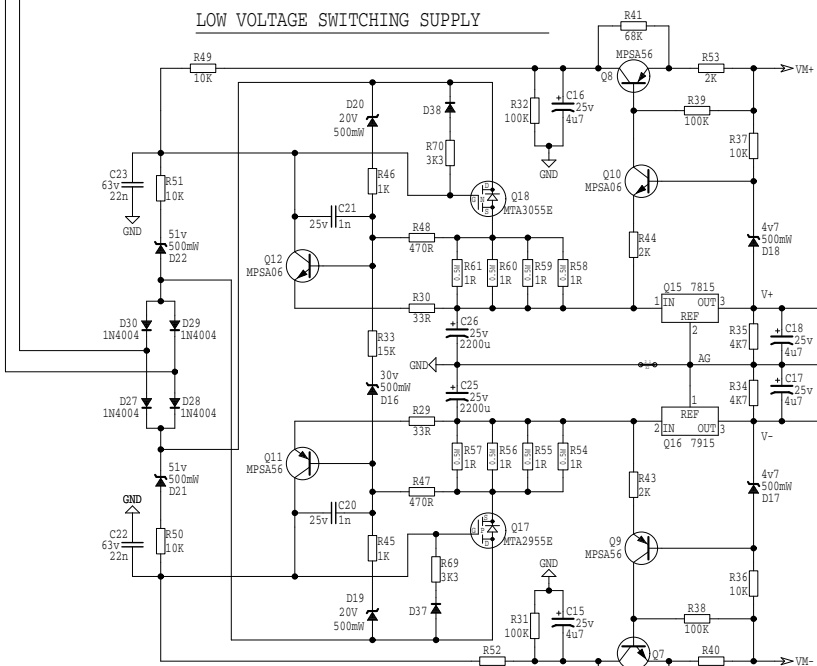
LOW VOLTAGE SWITCHING SUPPLY

R41
68K
MPSA56
Q8
R53
2K
VM+
R49
10K
D20
20V
500mW
D38
R32
100K
C16
25v
4u7
GND
R39
100K
R37
10K
R70
3K3
C23
63v
22n
R51
10K
GND
R46
1K
Q18
MTA3055E
Q10
MPSA06
C21
25v 1n
R48
470R
R44
2K
4v7
500mW
D18
51v
500mW
D22
Q12
MPSA06
R61
1R
R60
1R
R59
1R
R58
1R
0.5W
0.5W
0.5W
0.5W
Q15 7815
IN OUT
1 3
REF
2
V+
R30
33R
D30
1N4004
D29
1N4004
C26
25v
2200u
R35
4K7
C18
25v
4u7
R33
15K
GND
AG
30v
500mW
D16
C25
25v
2200u
R34
4K7
C17
25v
4u7
D27
1N4004
D28
1N4004
R29
33R
REF
1
IN OUT
2 3
Q16 7915
V-
Q11
MPSA56
R57
1R
R56
1R
R55
1R
R54
1R
0.5W
0.5W
0.5W
0.5W
51v
500mW
D21
R43
2K
4v7
500mW
D17
GND
R47
470R
C20
25v 1n
Q17
MTA2955E
C22
63v
22n
R50
10K
Q9
MPSA56
R45
1K
R69
3K3
GND
R36
10K
D19
20V
500mW
D37
R31
100K
C15
25v
4u7
R38
100K
R52
Q7
R40
VM-